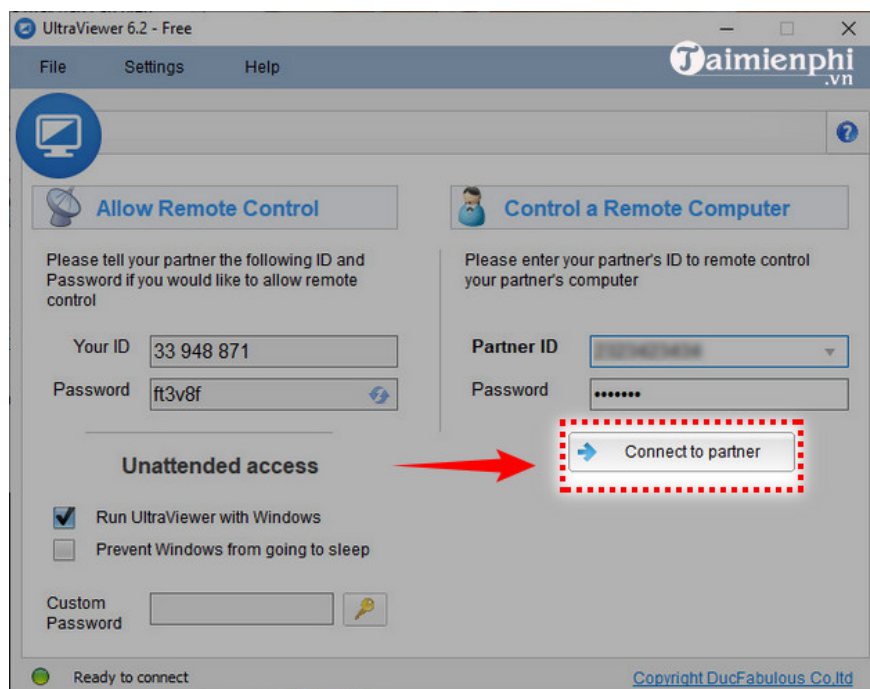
UltraViewer 6.2 - Free

Taimienphi .vn

File Settings Help

Allow Remote Control

Please tell your partner the following ID and Password if you would like to allow remote control

Your ID 33 948 871

Password ft3v8f

Unattended access

Run UltraViewer with Windows

Prevent Windows from going to sleep

Custom Password

Control a Remote Computer

Please enter your partner's ID to remote control your partner's computer

Partner ID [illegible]

Password •••••••

Connect to partner

Ready to connect

Copyright DucFabulous Co,ltd